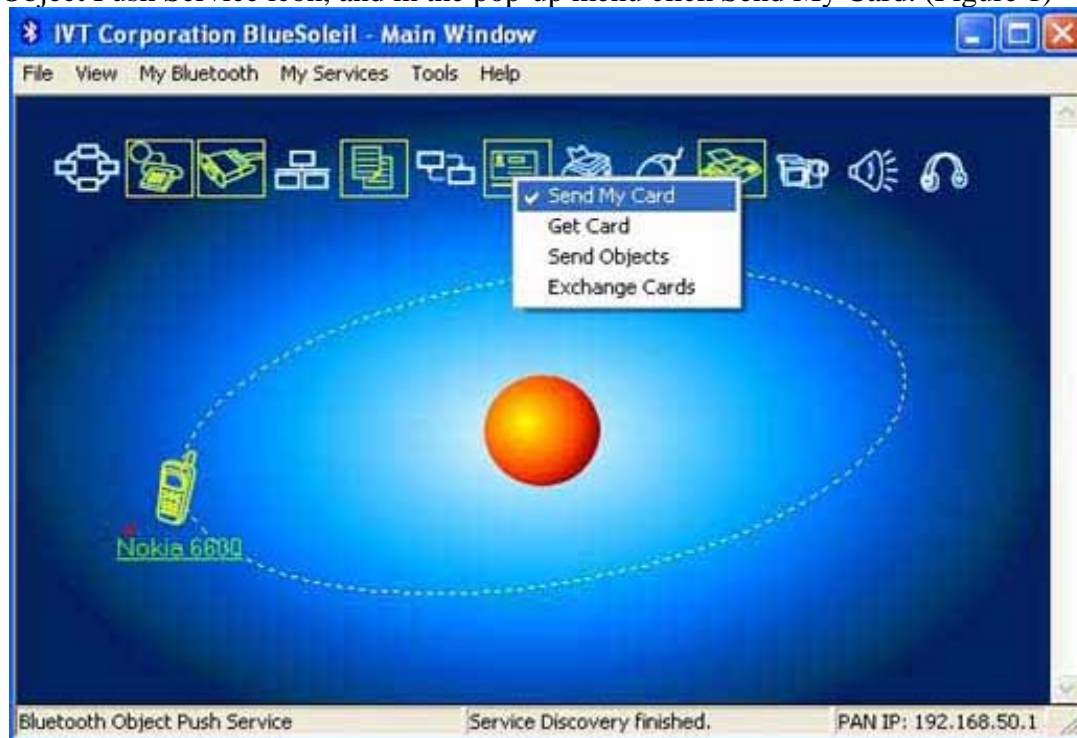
Object Push Service icon, and in the pop-up menu click Send My Card. (Figure 3)

IVT Corporation BlueSoleil - Main Window

File View My Bluetooth My Services Tools Help

✓ Send My Card
Get Card
Send Objects
Exchange Cards

Nokia 6600

Bluetooth Object Push Service | Service Discovery finished. | PAN IP: 192.168.50.1